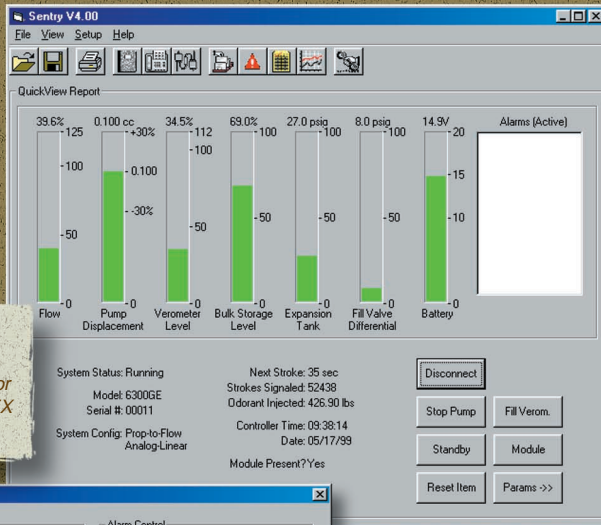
Sentry V4.00

File View Setup Help

QuickView Report

39.6%
125
100
50
0
Flow

0.100 cc
+30%
0.100
-30%
Pump Displacement

34.5%
112
100
50
0
Verometer Level

69.0%
100
50
0
Bulk Storage Level

27.0 psig
100
50
0
Expansion Tank

8.0 psig
100
50
0
Fill Valve Differential

14.9V
20
15
10
0
Battery

Alarms (Active)

System Status: Running

Model: 6300GE
Serial #: 00011

System Config: Prop-to-Flow
Analog-Linear

Next Stroke: 35 sec
Strokes Signaled: 52438
Odorant Injected: 426.90 lbs

Controller Time: 09:38:14
Date: 05/17/99

Module Present? Yes

Disconnect

Stop Pump

Fill Verom.

Standby

Module

Reset Item

Params ->>

or
X

Alarm Control